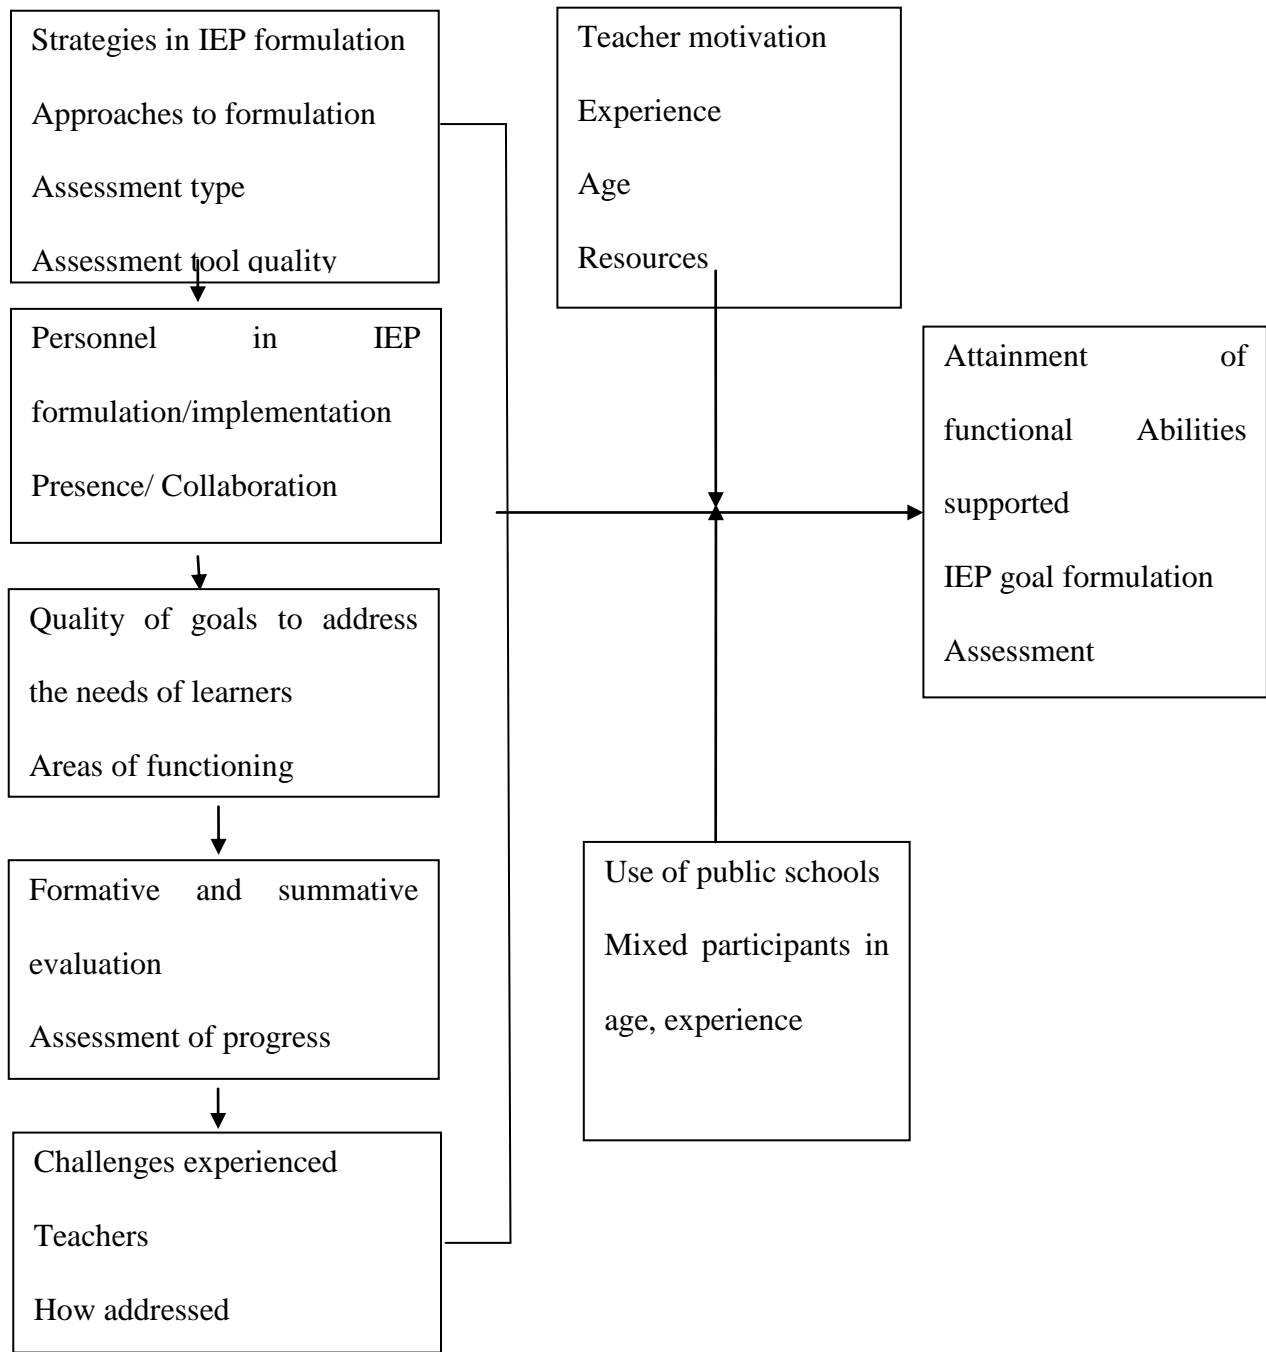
Strategies in IEP formulation

Approaches to formulation

Assessment type

Assessment tool quality

Personnel in IEP formulation/implementation

Presence/ Collaboration

Quality of goals to address the needs of learners

Areas of functioning

Formative and summative evaluation

Assessment of progress

Challenges experienced

Teachers

How addressed

Teacher motivation

Experience

Age

Resources

Attainment of functional Abilities supported

IEP goal formulation

Assessment

Use of public schools

Mixed participants in age, experience